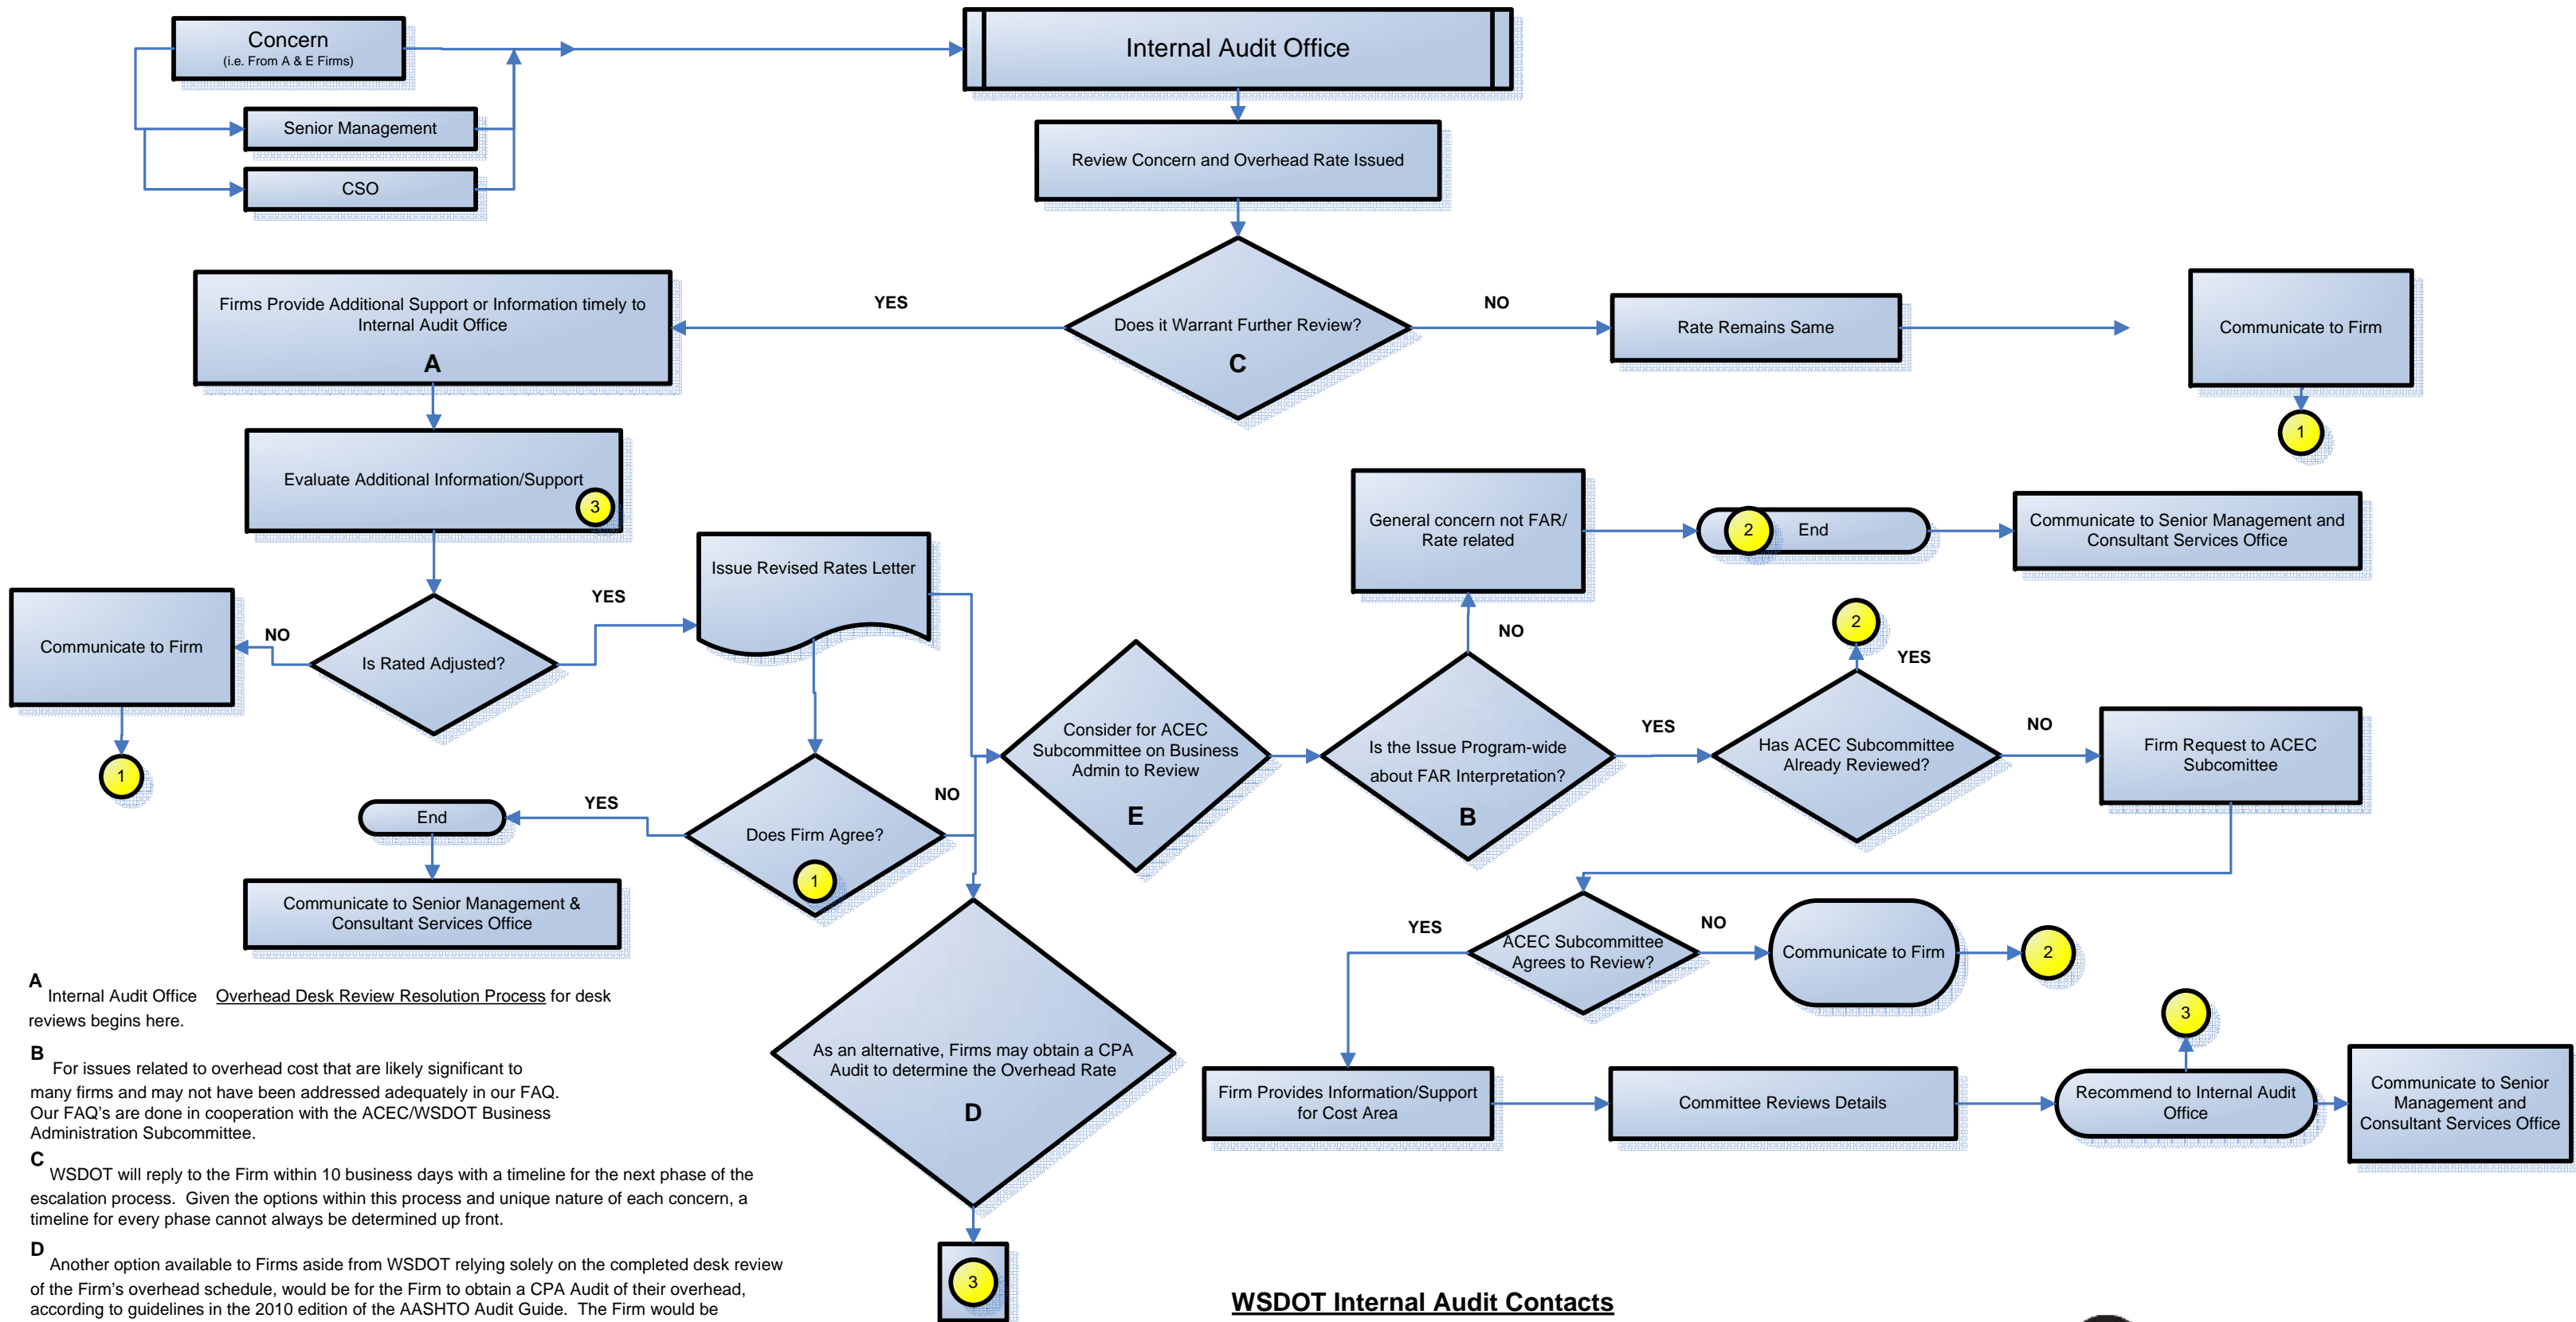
Concern
(i.e. From A & E Firms)

Senior Management

CSO

Internal Audit Office

Review Concern and Overhead Rate Issued

Firms Provide Additional Support or Information timely to Internal Audit Office
A

YES

Does it Warrant Further Review?
C

NO

Rate Remains Same

Communicate to Firm

1

Evaluate Additional Information/Support
3

Issue Revised Rates Letter

General concern not FAR/ Rate related

2 End

Communicate to Senior Management and Consultant Services Office

Communicate to Firm

NO

YES

Is Rated Adjusted?

NO

2

YES

1

Consider for ACEC Subcommittee on Business Admin to Review
E

Is the Issue Program-wide about FAR Interpretation?
B

YES

Has ACEC Subcommittee Already Reviewed?

NO

Firm Request to ACEC Subcommittee

End

YES

Does Firm Agree?
1

NO

Communicate to Senior Management & Consultant Services Office

YES

ACEC Subcommittee Agrees to Review?

NO

Communicate to Firm

2

A
Internal Audit Office Overhead Desk Review Resolution Process for desk reviews begins here.

As an alternative, Firms may obtain a CPA Audit to determine the Overhead Rate
D

3

B
For issues related to overhead cost that are likely significant to many firms and may not have been addressed adequately in our FAQ. Our FAQ's are done in cooperation with the ACEC/WSDOT Business Administration Subcommittee.

Firm Provides Information/Support for Cost Area

Committee Reviews Details

Recommend to Internal Audit Office

Communicate to Senior Management and Consultant Services Office

C
WSDOT will reply to the Firm within 10 business days with a timeline for the next phase of the escalation process. Given the options within this process and unique nature of each concern, a timeline for every phase cannot always be determined up front.

D
Another option available to Firms aside from WSDOT relying solely on the completed desk review of the Firm's overhead schedule, would be for the Firm to obtain a CPA Audit of their overhead, according to guidelines in the 2010 edition of the AASHTO Audit Guide. The Firm would be

3

WSDOT Internal Audit Contacts